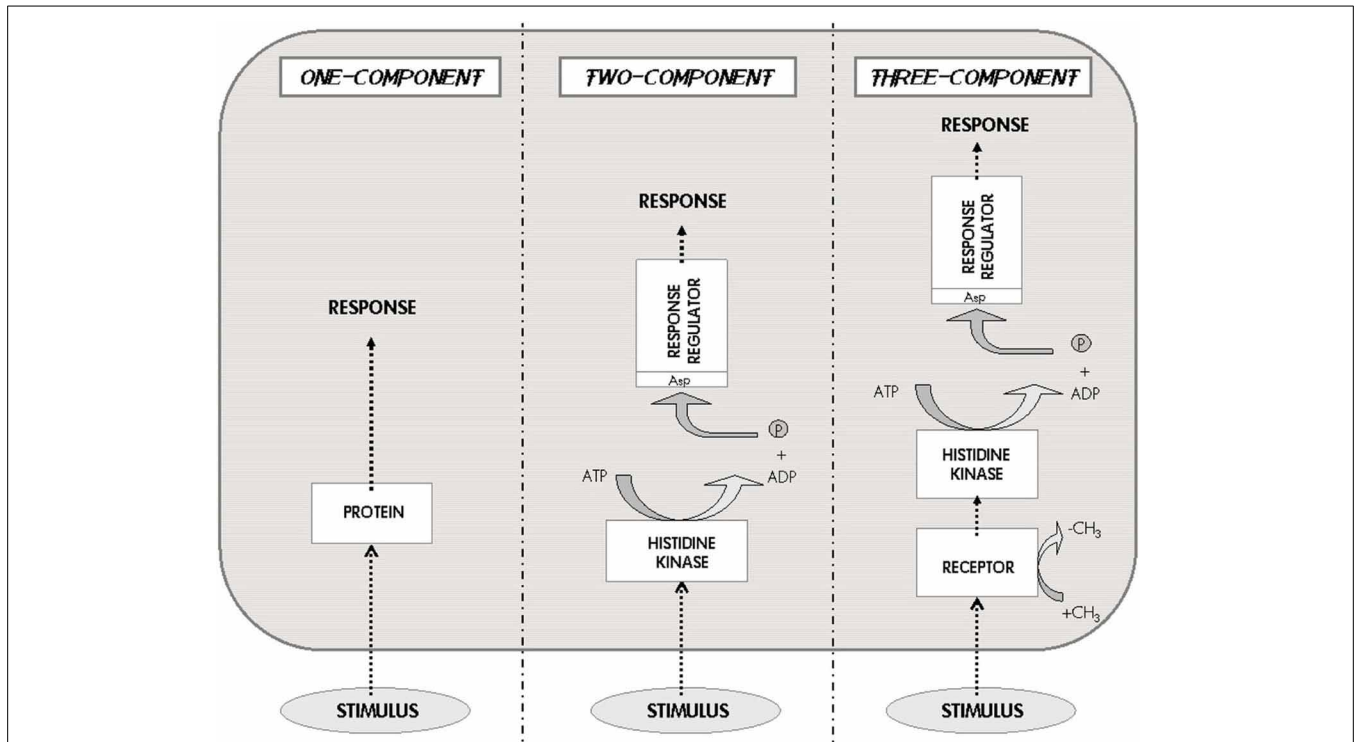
ONE-COMPONENT

RESPONSE

PROTEIN

STIMULUS

TWO-COMPONENT

RESPONSE

RESPONSE REGULATOR

Asp

P

+

ATP

ADP

HISTIDINE KINASE

STIMULUS

THREE-COMPONENT

RESPONSE

RESPONSE REGULATOR

Asp

P

+

ATP

ADP

HISTIDINE KINASE

RECEPTOR

$-CH_3$

$+CH_3$

STIMULUS